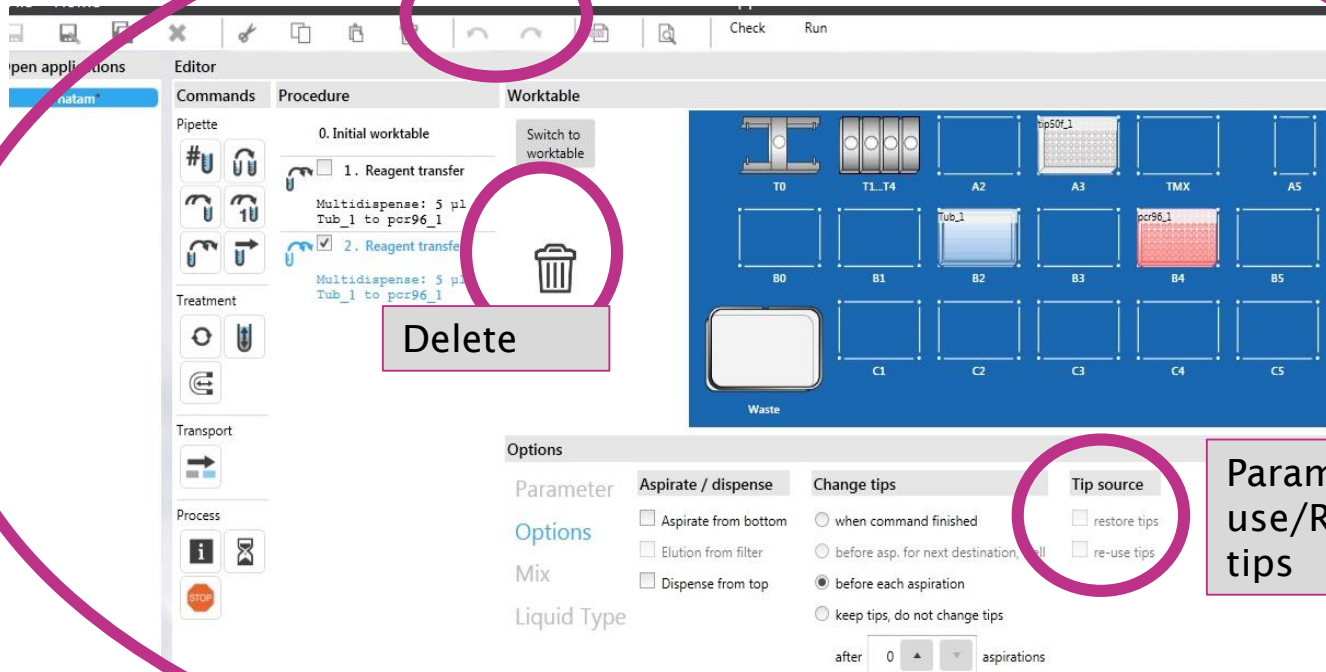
Check Run

pen applications

natam*

Editor

Commands

Procedure

Worktable

Pipette

0. Initial worktable

1. Reagent transfer

Multidispense: 5 µl
Tub_1 to pcr96_1

2. Reagent transfer

Multidispense: 5 µl
Tub_1 to pcr96_1

Switch to worktable

Delete

tips50f_1

T0 T1...T4 A2 A3 TMX A5

Tub_1

pcr96_1

B0 B1 B2 B3 B4 B5

Waste

C1 C2 C3 C4 C5

Treatment

Transport

Process

STOP

Options

Parameter

Options

Mix

Liquid Type

Aspirate / dispense

Aspirate from bottom

Elution from filter

Dispense from top

Change tips

when command finished

before asp. for next destination, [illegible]

before each aspiration

keep tips, do not change tips

after 0 aspirations

Tip source

restore tips

re-use tips

Param
use/R
tips